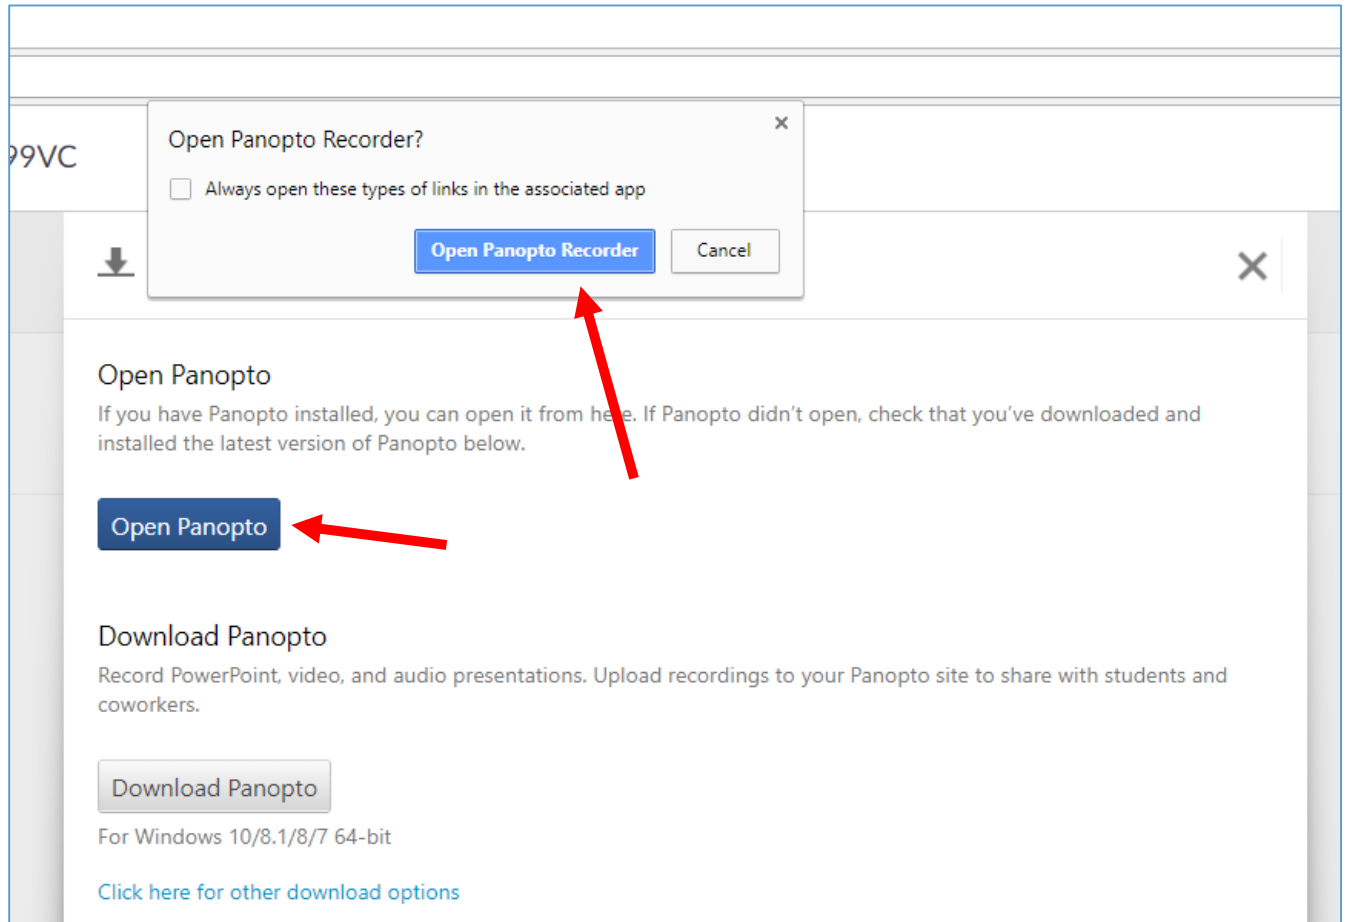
99VC

Open Panopto Recorder?

×

Always open these types of links in the associated app

Open Panopto Recorder

Cancel

×

Open Panopto

If you have Panopto installed, you can open it from he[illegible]e. If Panopto didn't open, check that you've downloaded and installed the latest version of Panopto below.

Open Panopto

Download Panopto

Record PowerPoint, video, and audio presentations. Upload recordings to your Panopto site to share with students and coworkers.

Download Panopto

For Windows 10/8.1/8/7 64-bit

Click here for other download options